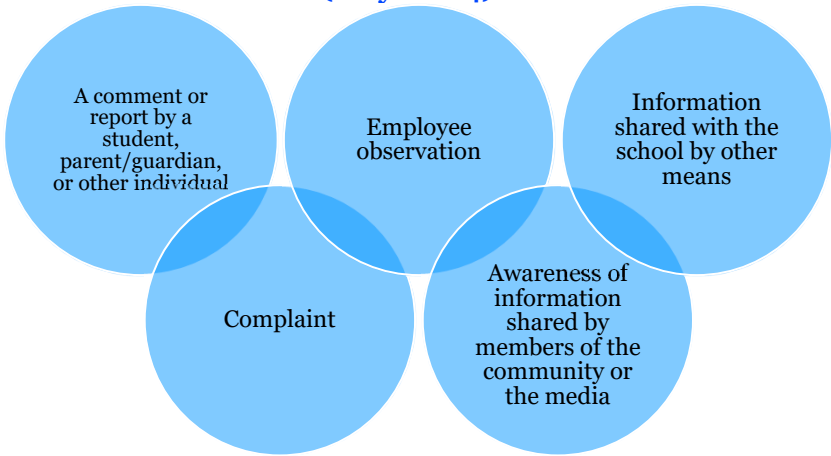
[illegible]

A comment or report by a student, parent/guardian, or other individual

Employee observation

Information shared with the school by other means

Complaint

Awareness of information shared by members of the community or the media